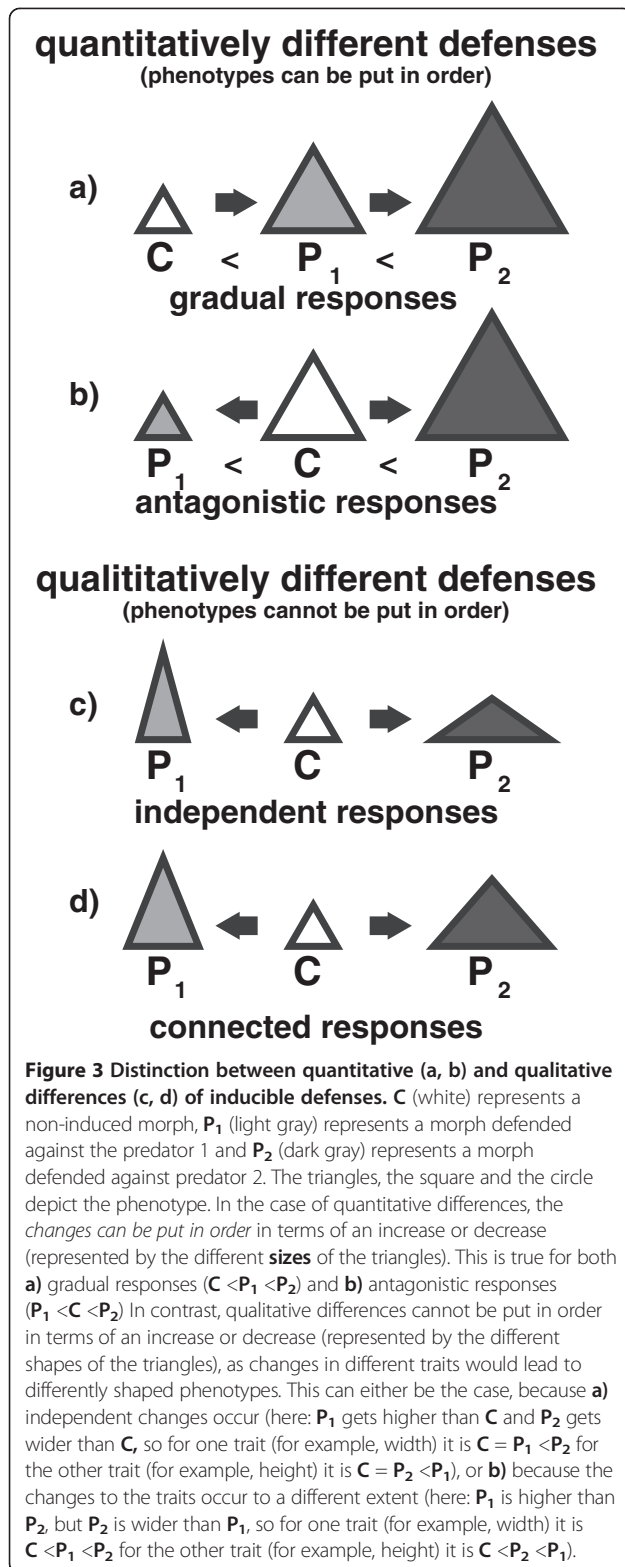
quantitatively different defenses
(phenotypes can be put in order)

a)

C < $P_1$ < $P_2$

gradual responses

b)

$P_1$ < C < $P_2$

antagonistic responses

qualititatively different defenses
(phenotypes cannot be put in order)

c)

$P_1$ C $P_2$

independent responses

d)

$P_1$ C $P_2$

connected responses

**Figure 3 Distinction between quantitative (a, b) and qualitative differences (c, d) of inducible defenses. C** (white) represents a non-induced morph, **$P_1$** (light gray) represents a morph defended against the predator 1 and **$P_2$** (dark gray) represents a morph defended against predator 2. The triangles, the square and the circle depict the phenotype. In the case of quantitative differences, the *changes can be put in order* in terms of an increase or decrease (represented by the different **sizes** of the triangles). This is true for both **a)** gradual responses (**C** <**$P_1$** <**$P_2$**) and **b)** antagonistic responses (**$P_1$** <**C** <**$P_2$**) In contrast, qualitative differences cannot be put in order in terms of an increase or decrease (represented by the different shapes of the triangles), as changes in different traits would lead to differently shaped phenotypes. This can either be the case, because **a)** independent changes occur (here: **$P_1$** gets higher than **C** and **$P_2$** gets wider than **C,** so for one trait (for example, width) it is **C** = **$P_1$** <**$P_2$** for the other trait (for example, height) it is **C** = **$P_2$** <**$P_1$**), or **b)** because the changes to the traits occur to a different extent (here: **$P_1$** is higher than **$P_2$**, but **$P_2$** is wider than **$P_1$**, so for one trait (for example, width) it is **C** <**$P_1$** <**$P_2$** for the other trait (for example, height) it is **C** <**$P_2$** <**$P_1$**).